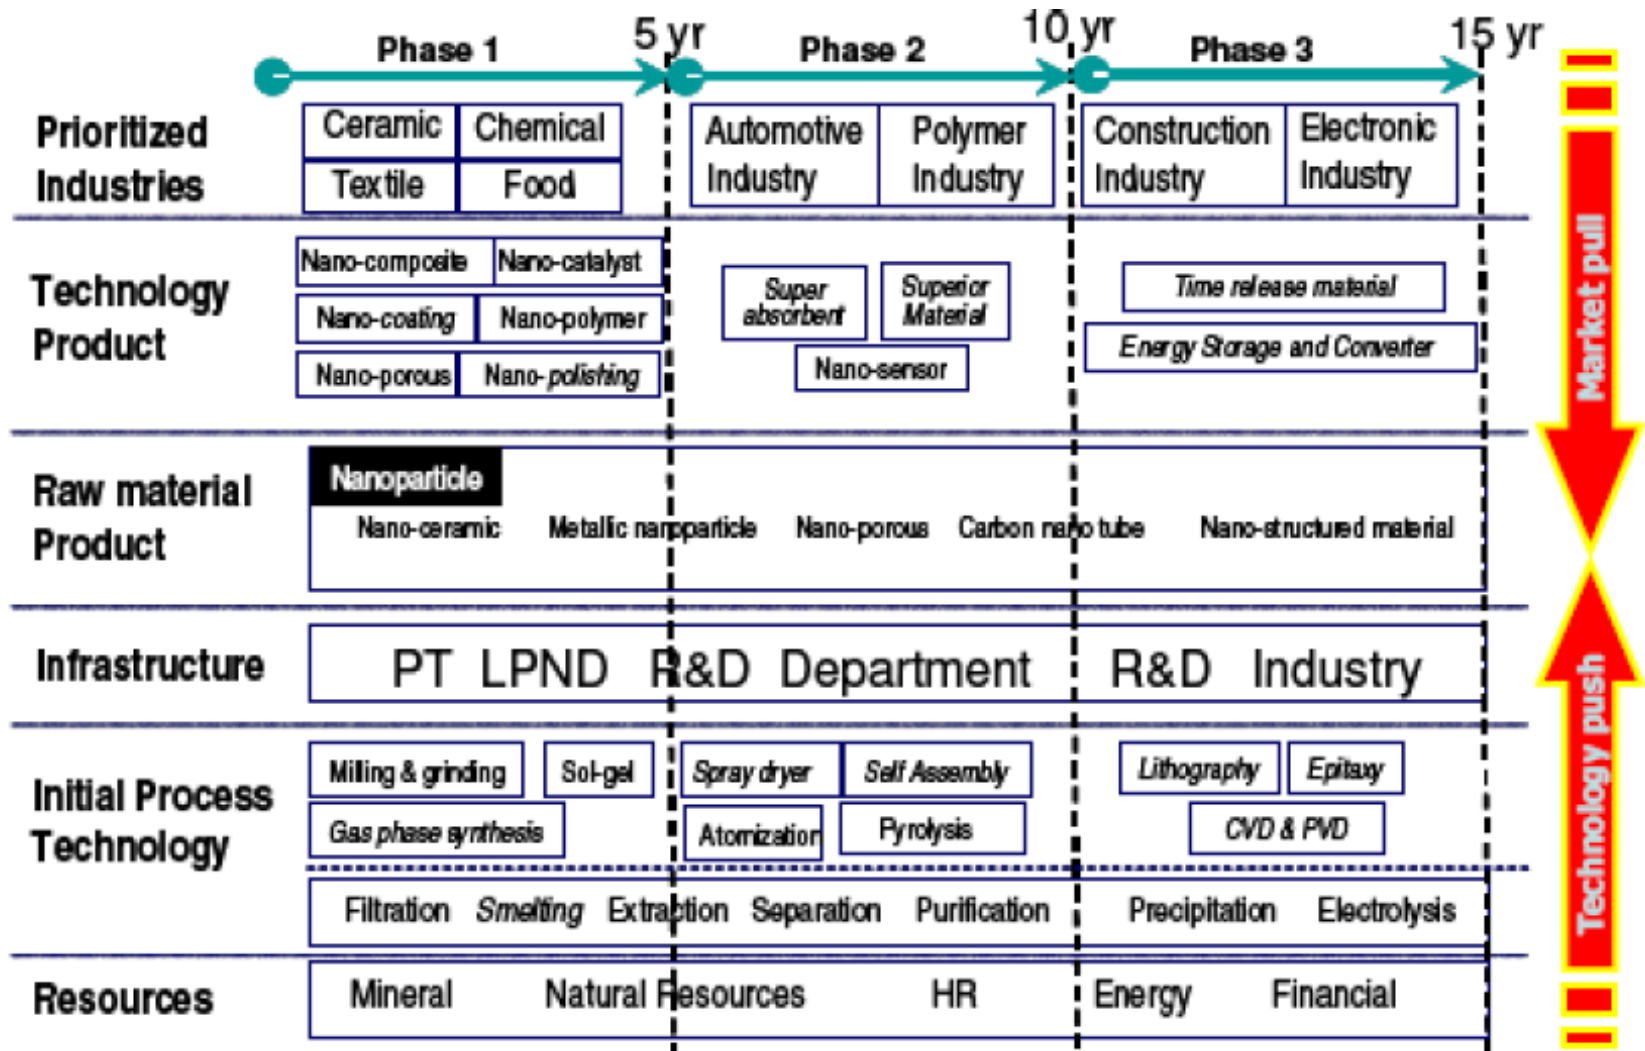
Phase 1 5 yr Phase 2 10 yr Phase 3 15 yr

Prioritized Industries

Ceramic Chemical Textile Food

Automotive Industry Polymer Industry

Construction Industry Electronic Industry

Technology Product

Nano-composite Nano-catalyst Nano-coating Nano-polymer Nano-porous Nano-polishing

Super absorbent Superior Material Nano-sensor

Time release material Energy Storage and Converter

Raw material Product

Nanoparticle

Nano-ceramic Metallic nanoparticle Nano-porous Carbon nano tube Nano-structured material

Infrastructure

PT LPND R&D Department R&D Industry

Initial Process Technology

Milling & grinding Sol-gel Gas phase synthesis

Spray dryer Self Assembly Atomization Pyrolysis

Lithography Epitaxy CVD & PVD

Filtration Smelting Extraction Separation Purification Precipitation Electrolysis

Resources

Mineral Natural Resources HR Energy Financial

Market pull

Technology push